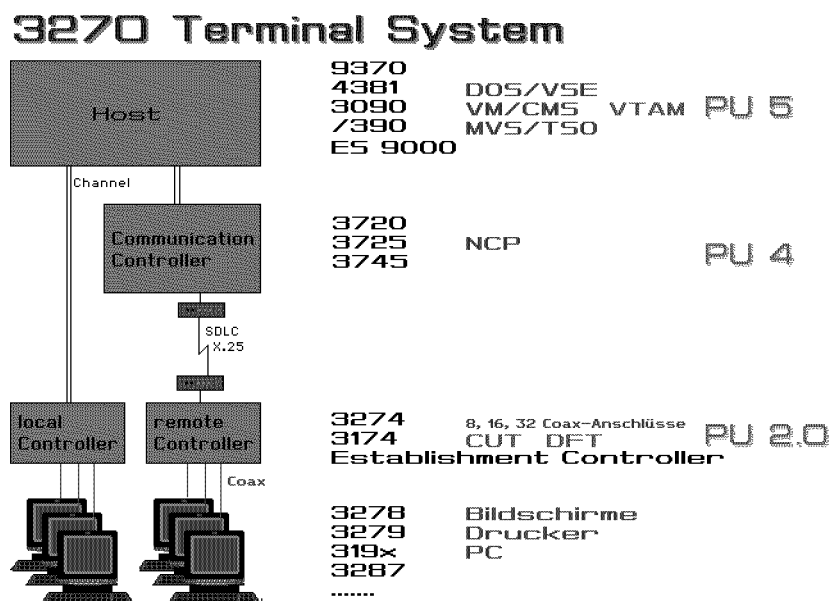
3270 Terminal System

Host

Channel

Communication Controller

SDLC X.25

local Controller

remote Controller

Coax

9370
4381
3090
/390
ES 9000

DOS/VSE
VM/CMS
MVS/TSO

VTAM

PU 5

3720
3725
3745

NCP

PU 4

3274
3174

8, 16, 32 Coax-Anschlüsse
CUT DFT

PU 2.0

Establishment Controller

3278
3279
319x
3287
.......

Bildschirme
Drucker
PC